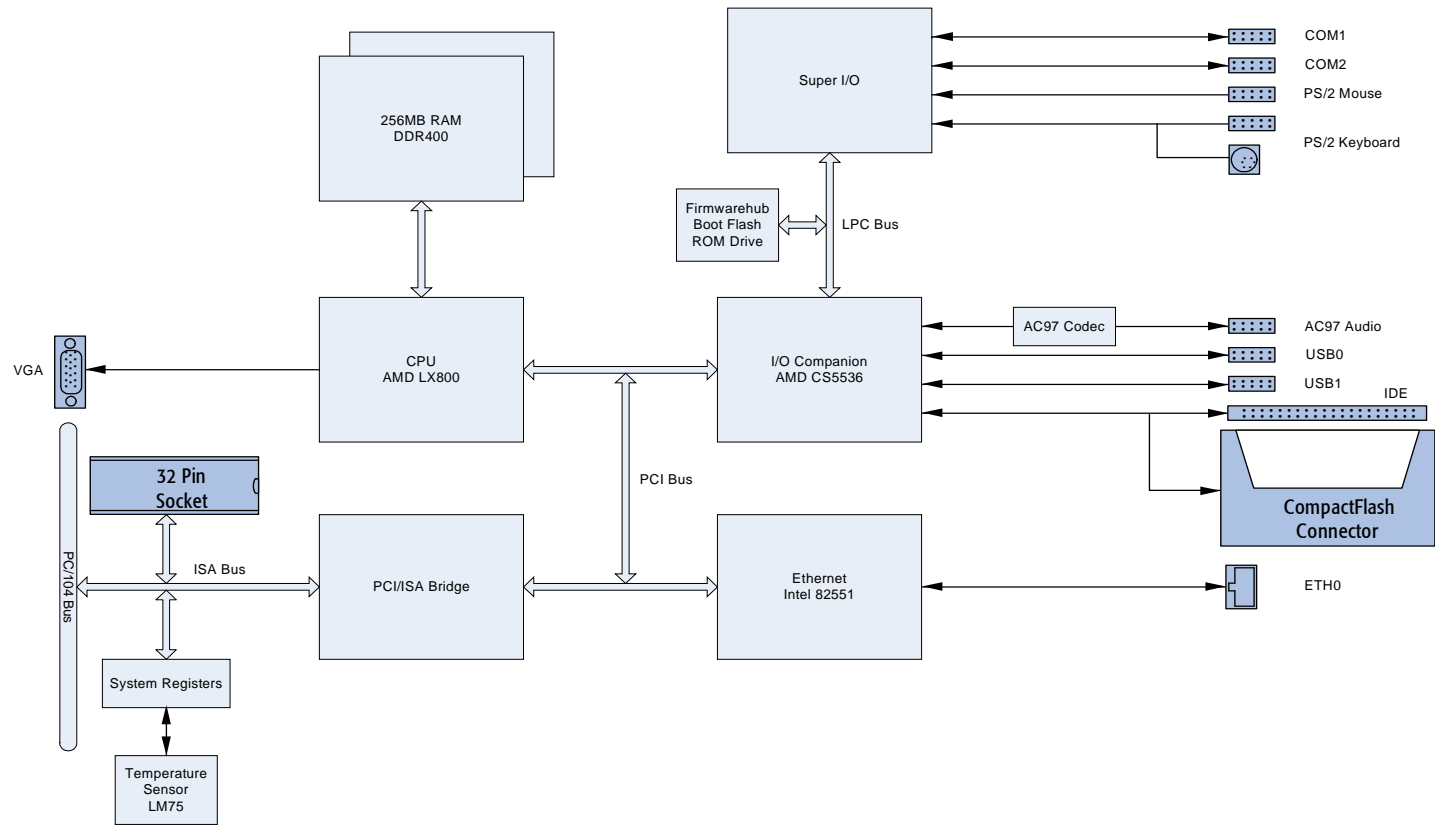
256MB RAM
DDR400

Super I/O

COM1

COM2

PS/2 Mouse

PS/2 Keyboard

Firmwarehub
Boot Flash
ROM Drive

LPC Bus

VGA

CPU
AMD LX800

I/O Companion
AMD CS5536

AC97 Codec

AC97 Audio

USB0

USB1

IDE

32 Pin
Socket

PCI Bus

CompactFlash
Connector

PC/104 Bus

ISA Bus

PCI/ISA Bridge

Ethernet
Intel 82551

ETH0

System Registers

Temperature
Sensor
LM75